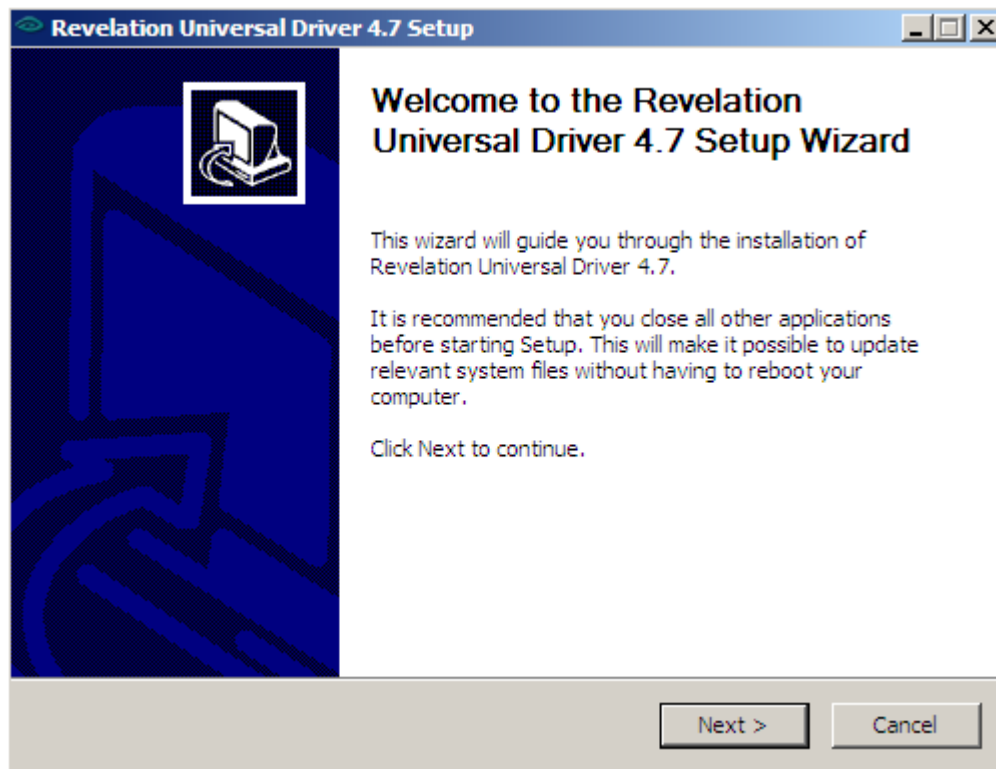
Revelation Universal Driver 4.7 Setup

Welcome to the Revelation Universal Driver 4.7 Setup Wizard

This wizard will guide you through the installation of Revelation Universal Driver 4.7.

It is recommended that you close all other applications before starting Setup. This will make it possible to update relevant system files without having to reboot your computer.

Click Next to continue.

Next >

Cancel